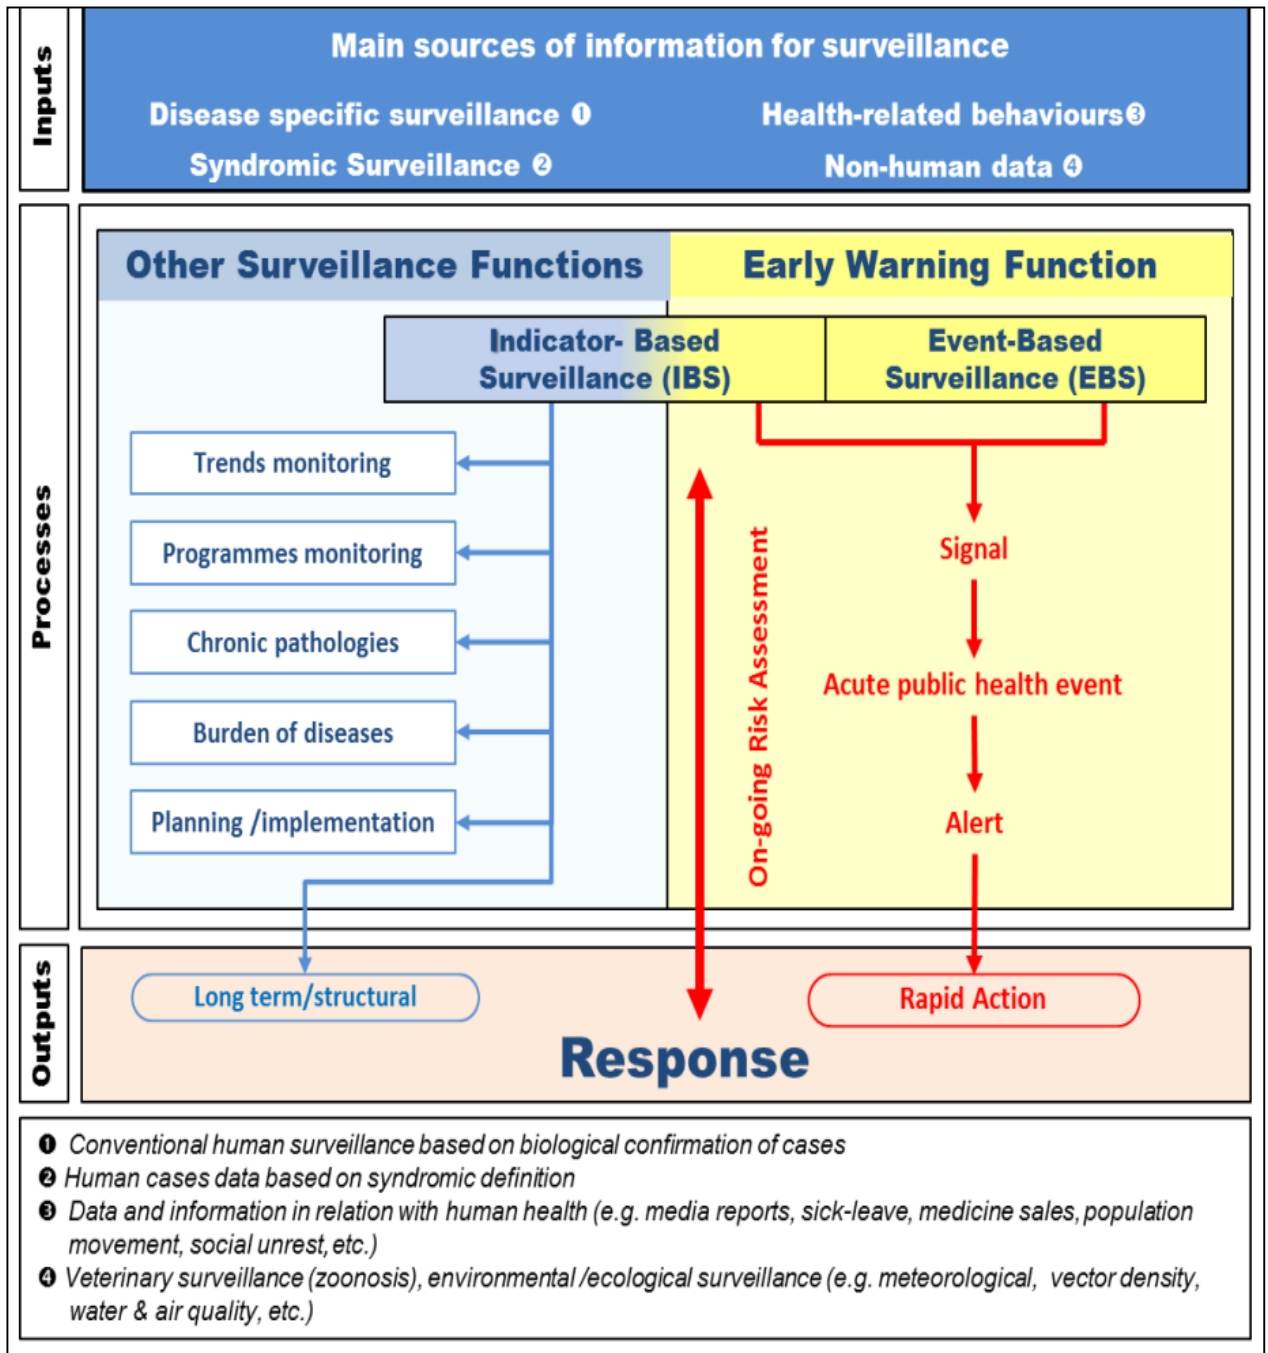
Inputs

Main sources of information for surveillance

Disease specific surveillance ❶

Health-related behaviours❸

Syndromic Surveillance ❷

Non-human data ❹

Processes

Other Surveillance Functions

Early Warning Function

Indicator- Based Surveillance (IBS)

Event-Based Surveillance (EBS)

Trends monitoring

Programmes monitoring

Chronic pathologies

Burden of diseases

Planning /implementation

On-going Risk Assessment

Signal

Acute public health event

Alert

Outputs

Long term/structural

Rapid Action

Response

❶ Conventional human surveillance based on biological confirmation of cases
❷ Human cases data based on syndromic definition
❸ Data and information in relation with human health (e.g. media reports, sick-leave, medicine sales, population movement, social unrest, etc.)
❹ Veterinary surveillance (zoonosis), environmental /ecological surveillance (e.g. meteorological, vector density, water & air quality, etc.)